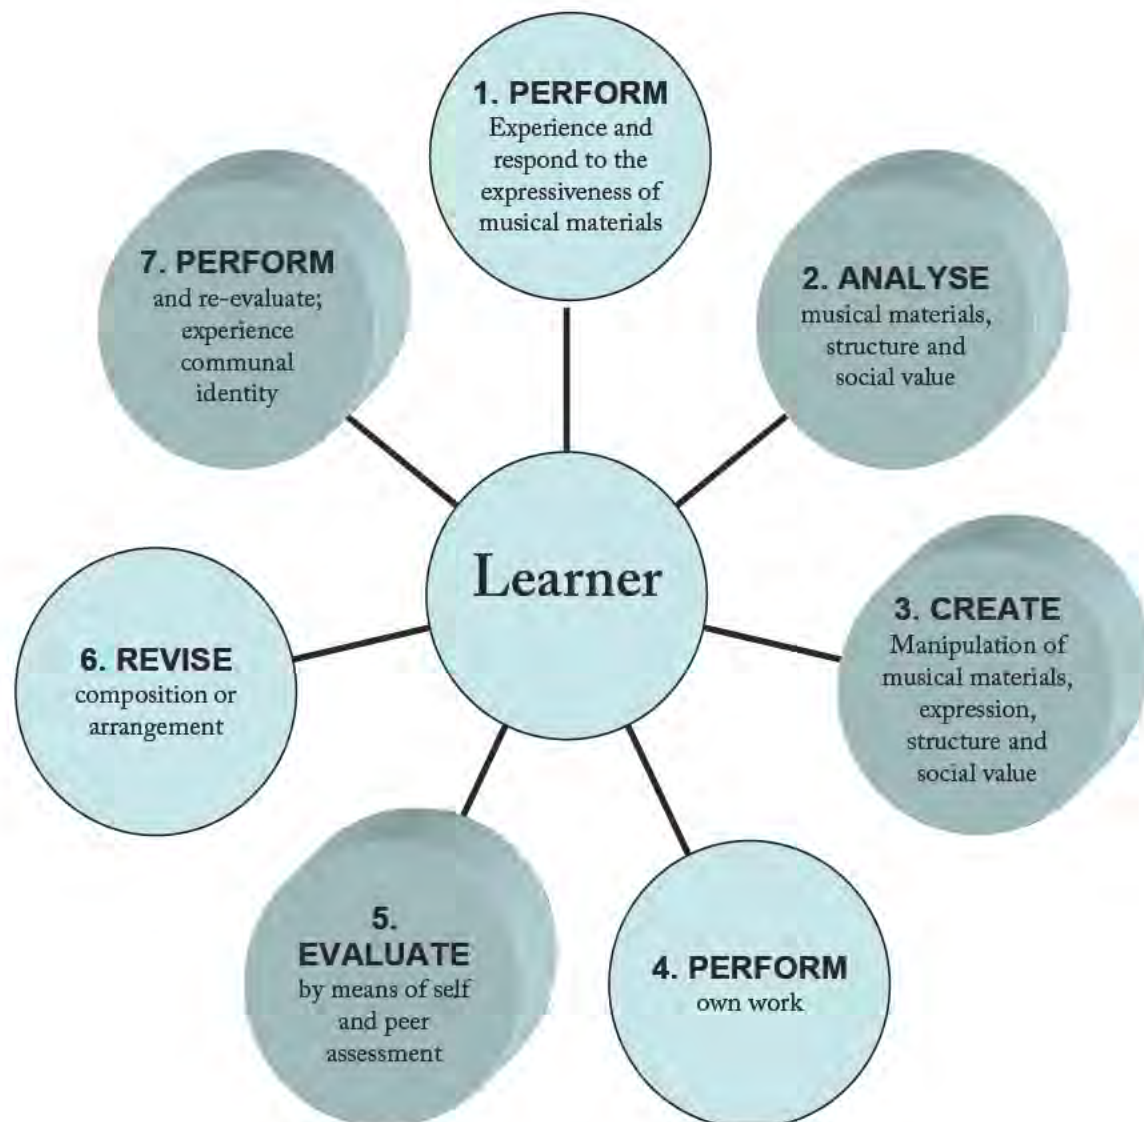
1. PERFORM
Experience and respond to the expressiveness of musical materials

7. PERFORM
and re-evaluate; experience communal identity

2. ANALYSE
musical materials, structure and social value

Learner

6. REVISE
composition or arrangement

3. CREATE
Manipulation of musical materials, expression, structure and social value

5. EVALUATE
by means of self and peer assessment

4. PERFORM
own work